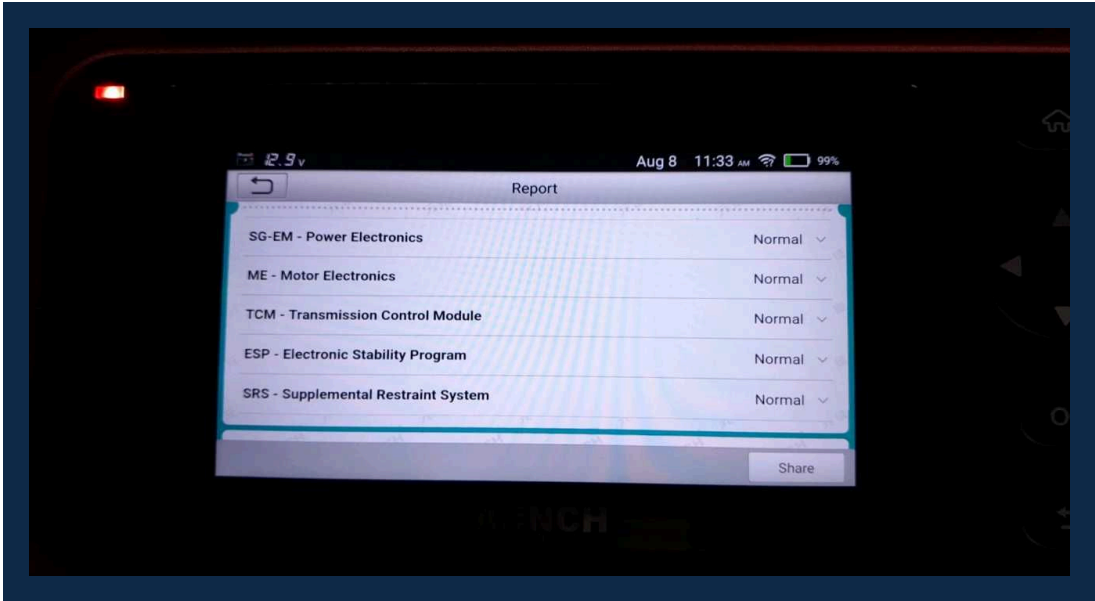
12.9v

Aug 8 11:33 AM 99%

Report

SG-EM - Power Electronics
Normal

ME - Motor Electronics
Normal

TCM - Transmission Control Module
Normal

ESP - Electronic Stability Program
Normal

SRS - Supplemental Restraint System
Normal

Share

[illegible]NCH